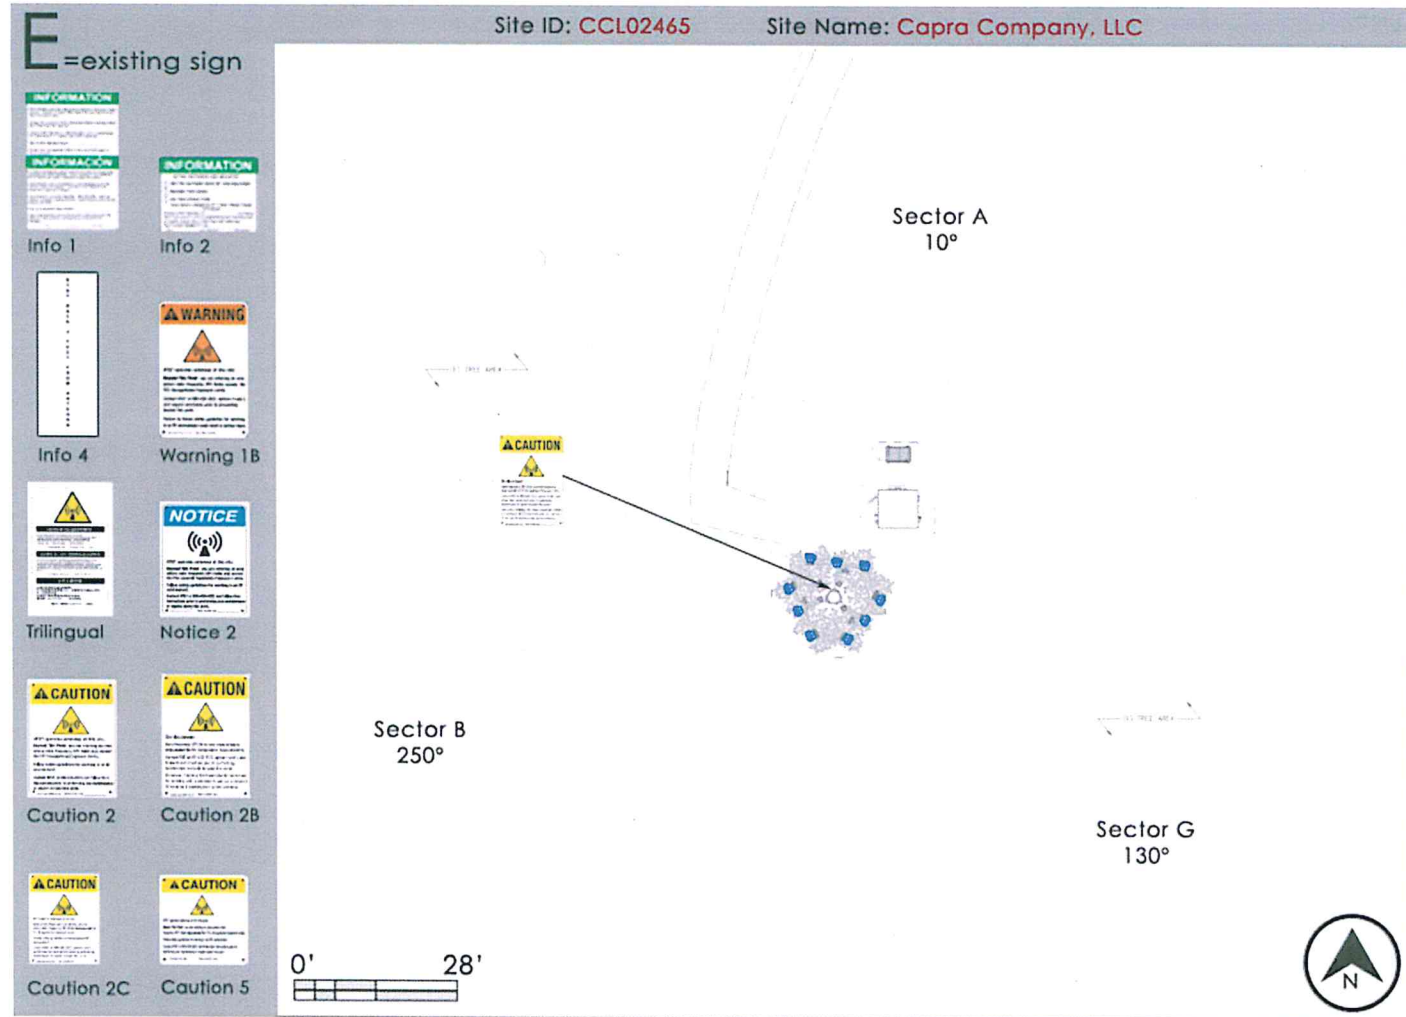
Site ID: CCL02465 Site Name: Capra Company, LLC

E =existing sign

INFORMATION

INFORMACIÓN

Info 1

INFORMATION

Info 2

Info 4

WARNING

Warning 1B

Trilingual

NOTICE

Notice 2

CAUTION

Caution 2

CAUTION

Caution 2B

CAUTION

Caution 2C

CAUTION

Caution 5

Sector A
10°

CAUTION

Sector B
250°

Sector G
130°

0' 28'

N